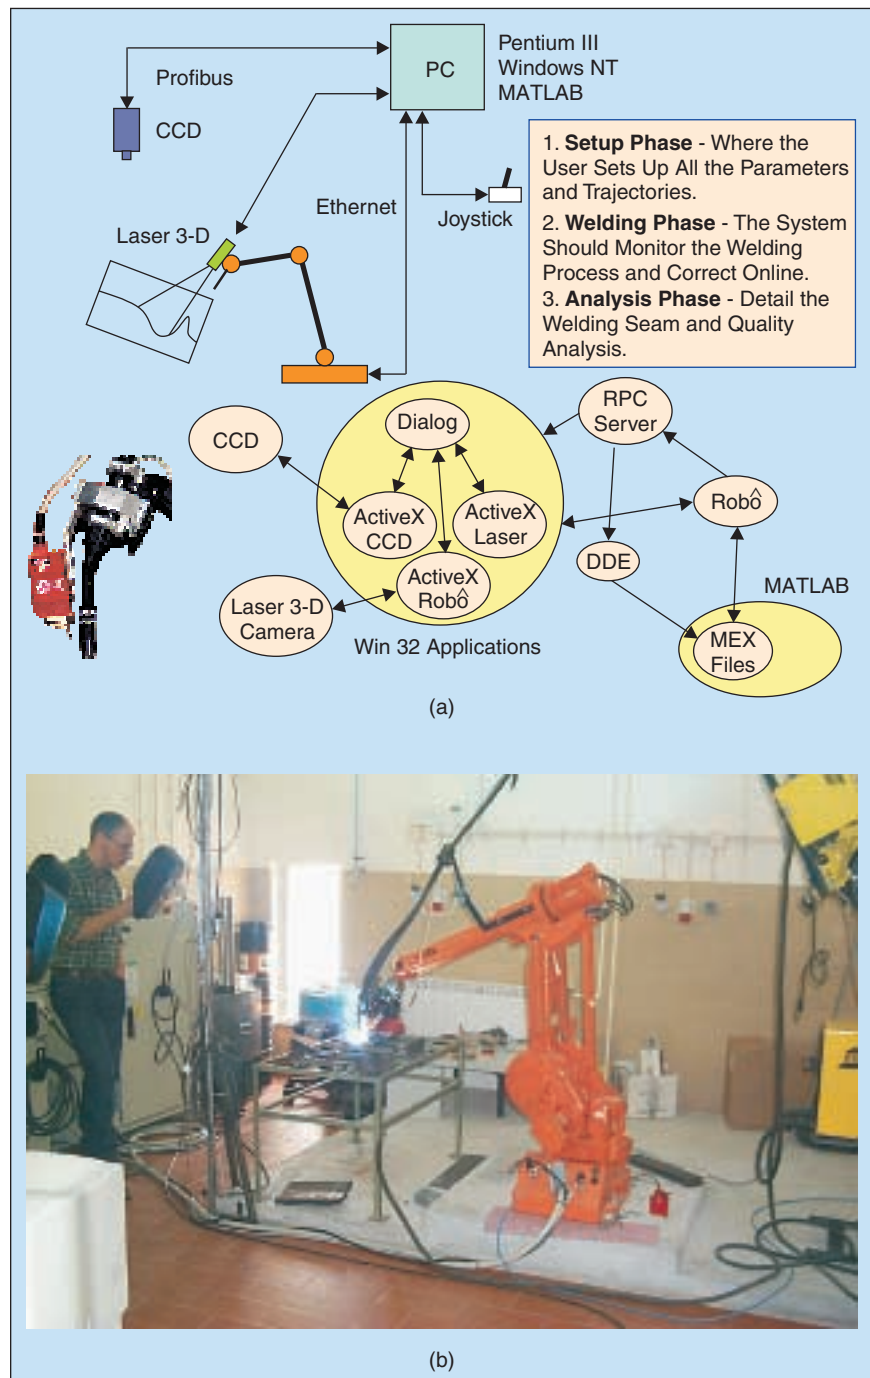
Profibus

CCD

PC

Pentium III
Windows NT
MATLAB

1. **Setup Phase** - Where the User Sets Up All the Parameters and Trajectories.
2. **Welding Phase** - The System Should Monitor the Welding Process and Correct Online.
3. **Analysis Phase** - Detail the Welding Seam and Quality Analysis.

Ethernet

Joystick

Laser 3-D

CCD

Dialog

RPC Server

ActiveX CCD

ActiveX Laser

$\hat{\text{Robo}}$

DDE

ActiveX $\hat{\text{Robo}}$

MATLAB

Laser 3-D Camera

MEX Files

Win 32 Applications

(a)

(b)